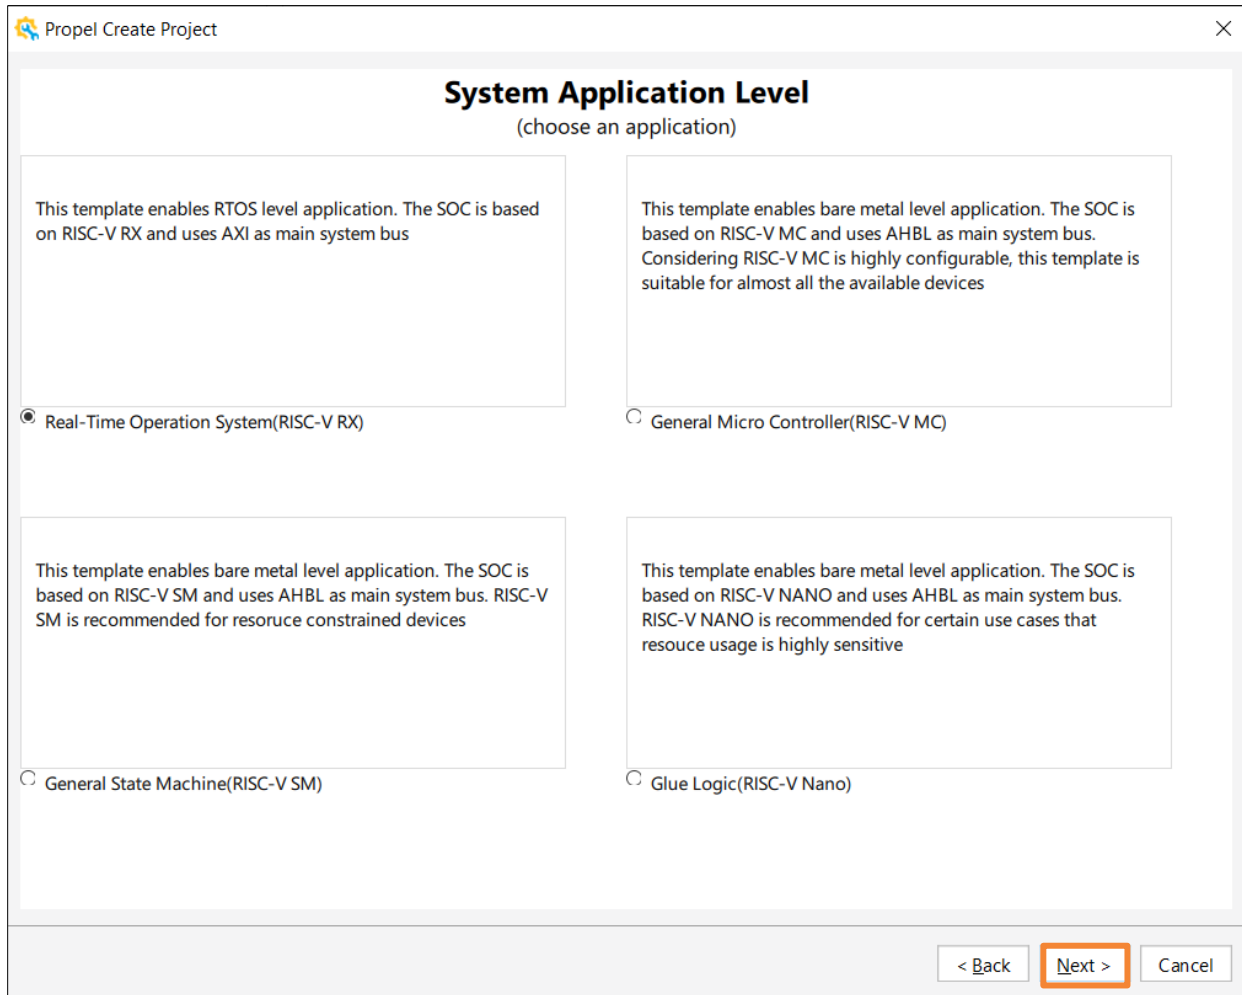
Propel Create Project

System Application Level
(choose an application)

This template enables RTOS level application. The SOC is based on RISC-V RX and uses AXI as main system bus

Real-Time Operation System(RISC-V RX)

This template enables bare metal level application. The SOC is based on RISC-V MC and uses AHBL as main system bus. Considering RISC-V MC is highly configurable, this template is suitable for almost all the available devices

General Micro Controller(RISC-V MC)

This template enables bare metal level application. The SOC is based on RISC-V SM and uses AHBL as main system bus. RISC-V SM is recommended for resoruce constrained devices

General State Machine(RISC-V SM)

This template enables bare metal level application. The SOC is based on RISC-V NANO and uses AHBL as main system bus. RISC-V NANO is recommended for certain use cases that resouce usage is highly sensitive

Glue Logic(RISC-V Nano)

< Back

Next >

Cancel